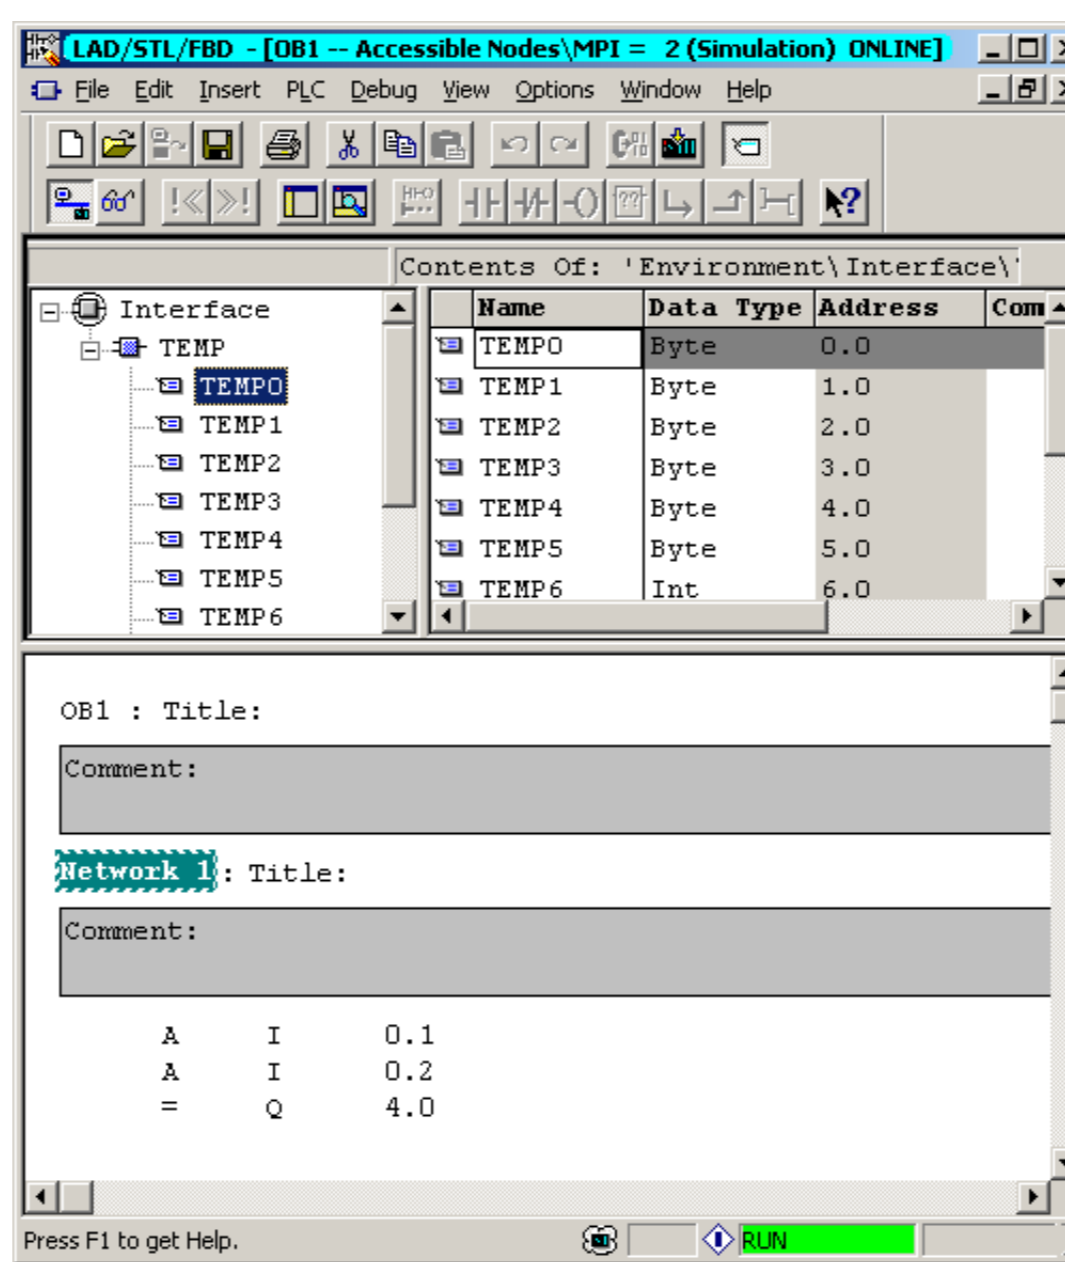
LAD/STL/FBD - [OB1 -- Accessible Nodes\MPI = 2 (Simulation) ONLINE]

File Edit Insert PLC Debug View Options Window Help

Contents Of: 'Environment\Interface\'

Interface
TEMP
TEMP0
TEMP1
TEMP2
TEMP3
TEMP4
TEMP5
TEMP6

| Name | Data Type | Address | Com |
|---|---|---|---|
| TEMP0 | Byte | 0.0 | |
| TEMP1 | Byte | 1.0 | |
| TEMP2 | Byte | 2.0 | |
| TEMP3 | Byte | 3.0 | |
| TEMP4 | Byte | 4.0 | |
| TEMP5 | Byte | 5.0 | |
| TEMP6 | Int | 6.0 | |

OB1 : Title:

Comment:

Network 1 : Title:

Comment:

A I 0.1
A I 0.2
= Q 4.0

Press F1 to get Help.

RUN